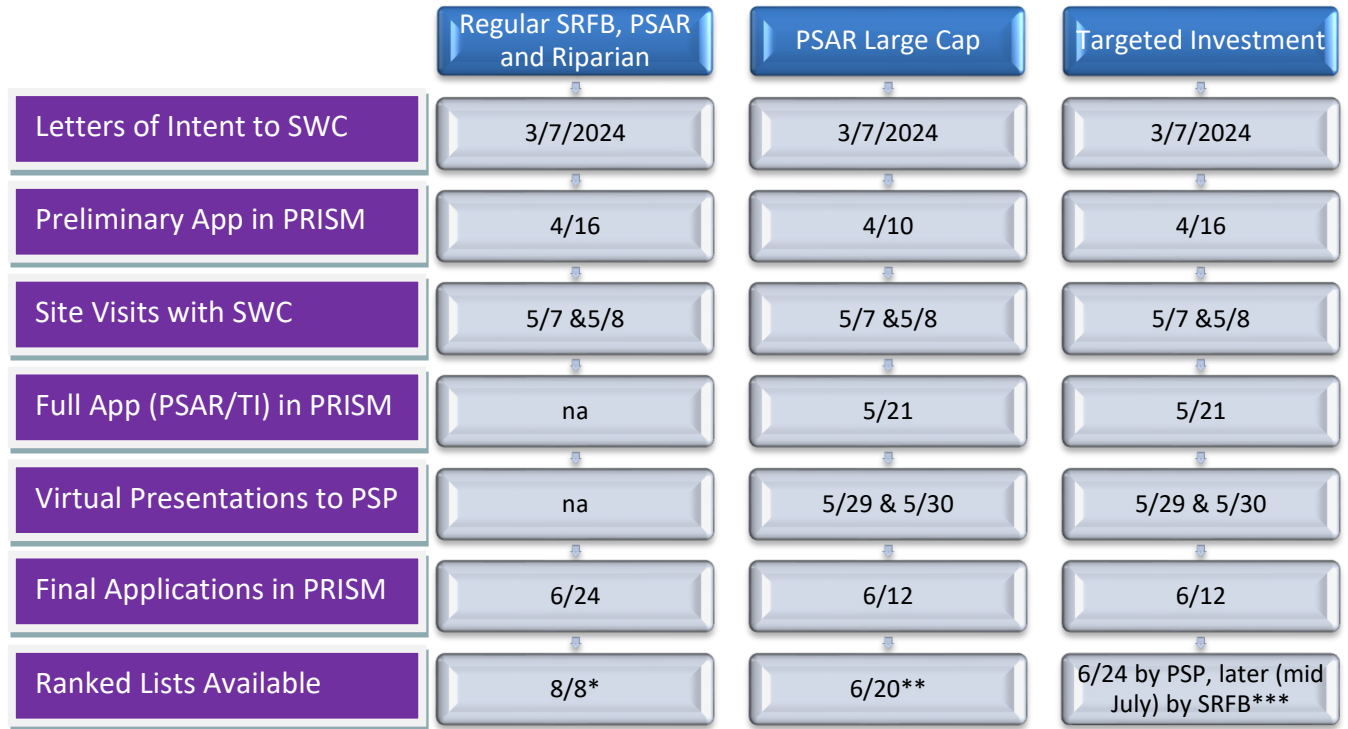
|  | Regular SRFB, PSAR and Riparian | PSAR Large Cap | Targeted Investment |
|---|---|---|---|
| Letters of Intent to SWC | 3/7/2024 | 3/7/2024 | 3/7/2024 |
| Preliminary App in PRISM | 4/16 | 4/10 | 4/16 |
| Site Visits with SWC | 5/7 &5/8 | 5/7 &5/8 | 5/7 &5/8 |
| Full App (PSAR/TI) in PRISM | na | 5/21 | 5/21 |
| Virtual Presentations to PSP | na | 5/29 & 5/30 | 5/29 & 5/30 |
| Final Applications in PRISM | 6/24 | 6/12 | 6/12 |
| Ranked Lists Available | 8/8* | 6/20** | 6/24 by PSP, later (mid July) by SRFB*** |